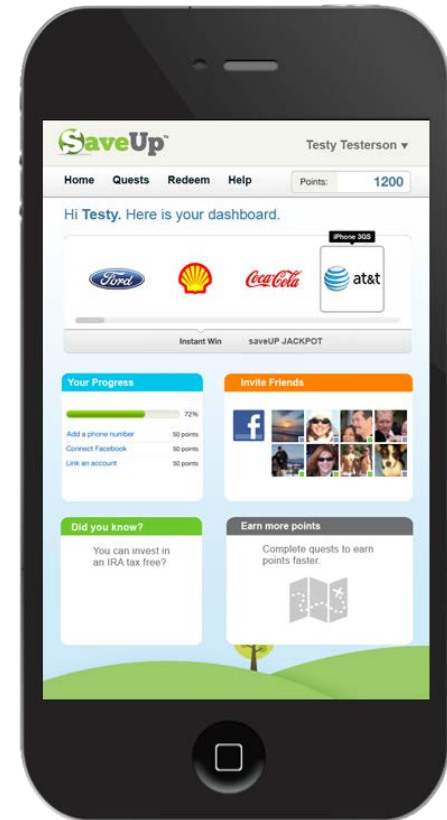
SaveUp™

Testy Testerson ▾

Home Quests Redeem Help

Points: 1200

Hi Testy. Here is your dashboard.

iPhone 3GS

Ford

Coca-Cola

at&t

Instant Win saveUP JACKPOT

Your Progress

72%

Add a phone number 50 points

Connect Facebook 50 points

Link an account 50 points

Invite Friends

f

Did you know?

You can invest in an IRA tax free?

Earn more points

Complete quests to earn points faster.